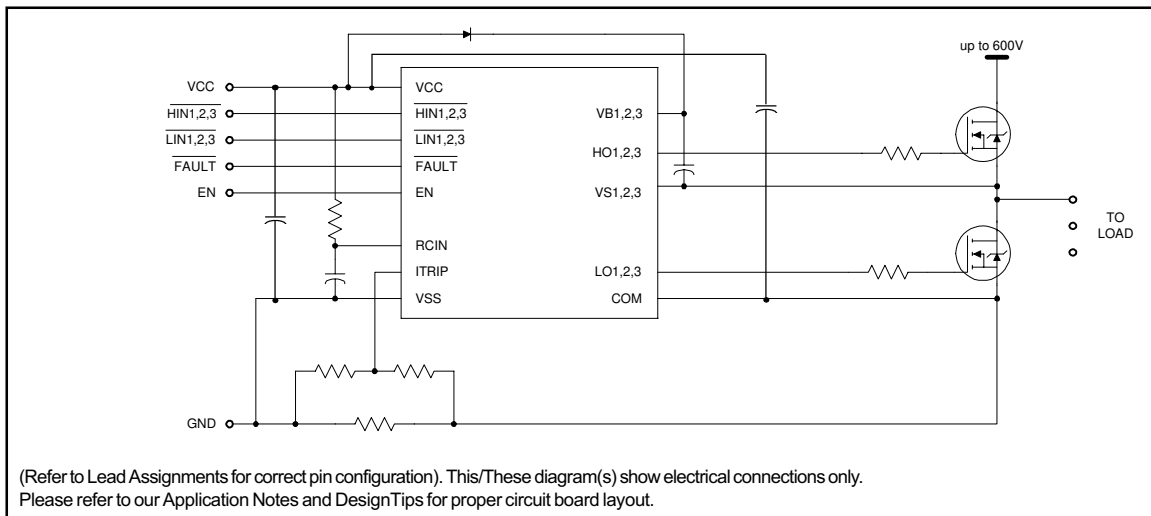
up to 600V

VCC
$\overline{\text{HIN1,2,3}}$
$\overline{\text{LIN1,2,3}}$
$\overline{\text{FAULT}}$
EN

VCC
$\overline{\text{HIN1,2,3}}$
$\overline{\text{LIN1,2,3}}$
$\overline{\text{FAULT}}$
EN
RCIN
ITRIP
VSS

VB1,2,3
HO1,2,3
VS1,2,3
LO1,2,3
COM

TO LOAD

GND

(Refer to Lead Assignments for correct pin configuration). This/These diagram(s) show electrical connections only. Please refer to our Application Notes and DesignTips for proper circuit board layout.